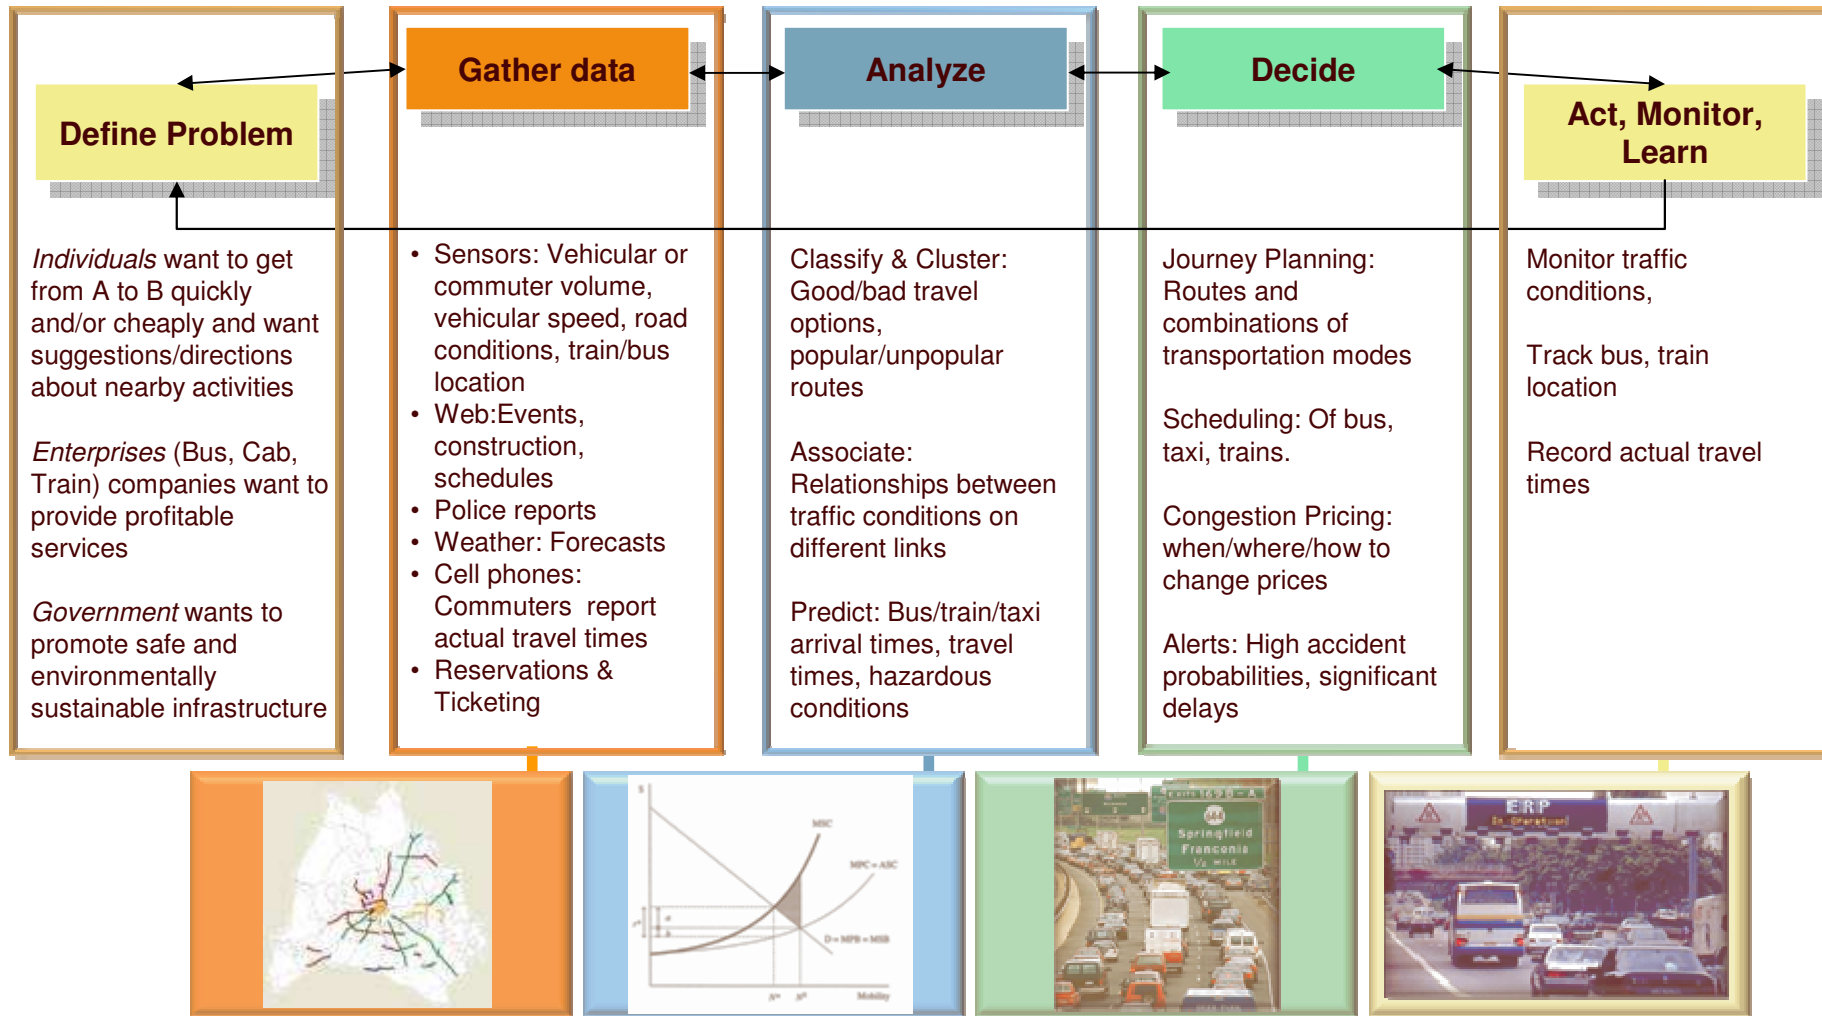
Define Problem

Individuals want to get from A to B quickly and/or cheaply and want suggestions/directions about nearby activities

Enterprises (Bus, Cab, Train) companies want to provide profitable services

Government wants to promote safe and environmentally sustainable infrastructure

Gather data

- Sensors: Vehicular or commuter volume, vehicular speed, road conditions, train/bus location
- Web:Events, construction, schedules
- Police reports
- Weather: Forecasts
- Cell phones: Commuters report actual travel times
- Reservations & Ticketing

Analyze

Classify & Cluster: Good/bad travel options, popular/unpopular routes

Associate: Relationships between traffic conditions on different links

Predict: Bus/train/taxi arrival times, travel times, hazardous conditions

Decide

Journey Planning: Routes and combinations of transportation modes

Scheduling: Of bus, taxi, trains.

Congestion Pricing: when/where/how to change prices

Alerts: High accident probabilities, significant delays

Act, Monitor, Learn

Monitor traffic conditions,

Track bus, train location

Record actual travel times

MSC
MPC = ASC
D = MPB = MSB
Mobility

Springfield
Franconia

ERP